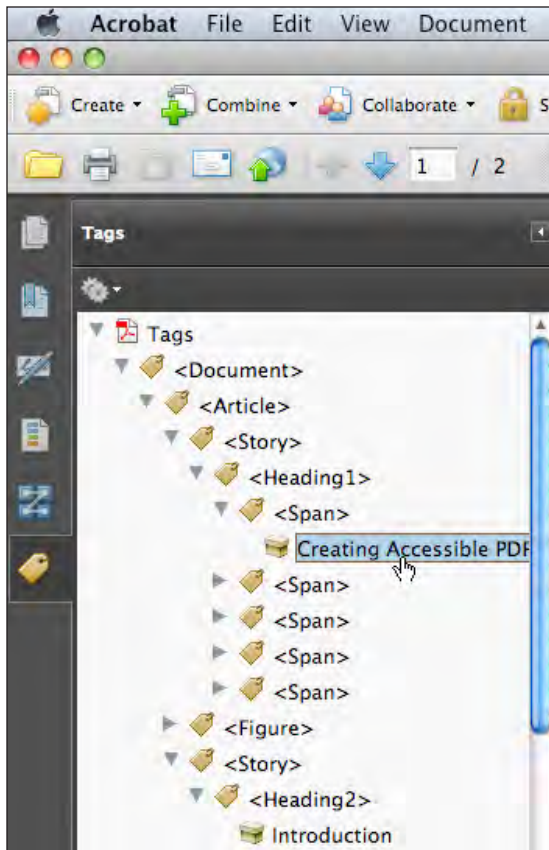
Acrobat File Edit View Document

Create Combine Collaborate S

1 / 2

Tags

Tags
<Document>
<Article>
<Story>
<Heading1>
<Span>
Creating Accessible PDF
<Span>
<Span>
<Span>
<Span>
<Figure>
<Story>
<Heading2>
Introduction